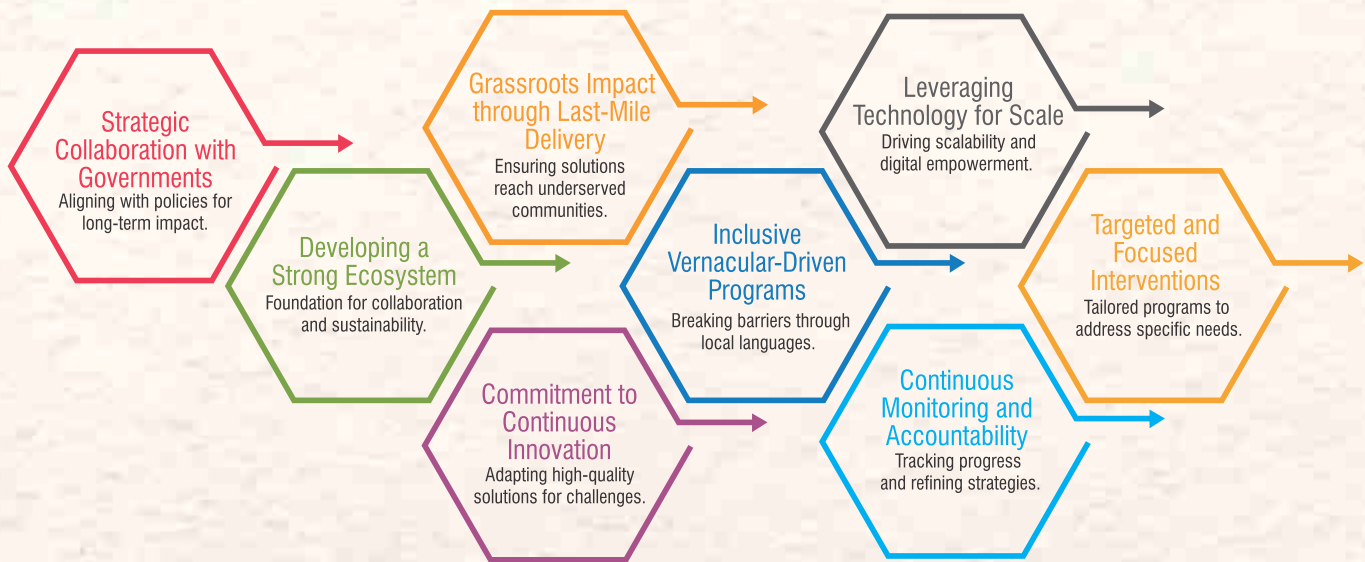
Strategic Collaboration with Governments
Aligning with policies for long-term impact.

Developing a Strong Ecosystem
Foundation for collaboration and sustainability.

Grassroots Impact through Last-Mile Delivery
Ensuring solutions reach underserved communities.

Commitment to Continuous Innovation
Adapting high-quality solutions for challenges.

Inclusive Vernacular-Driven Programs
Breaking barriers through local languages.

Leveraging Technology for Scale
Driving scalability and digital empowerment.

Continuous Monitoring and Accountability
Tracking progress and refining strategies.

Targeted and Focused Interventions
Tailored programs to address specific needs.